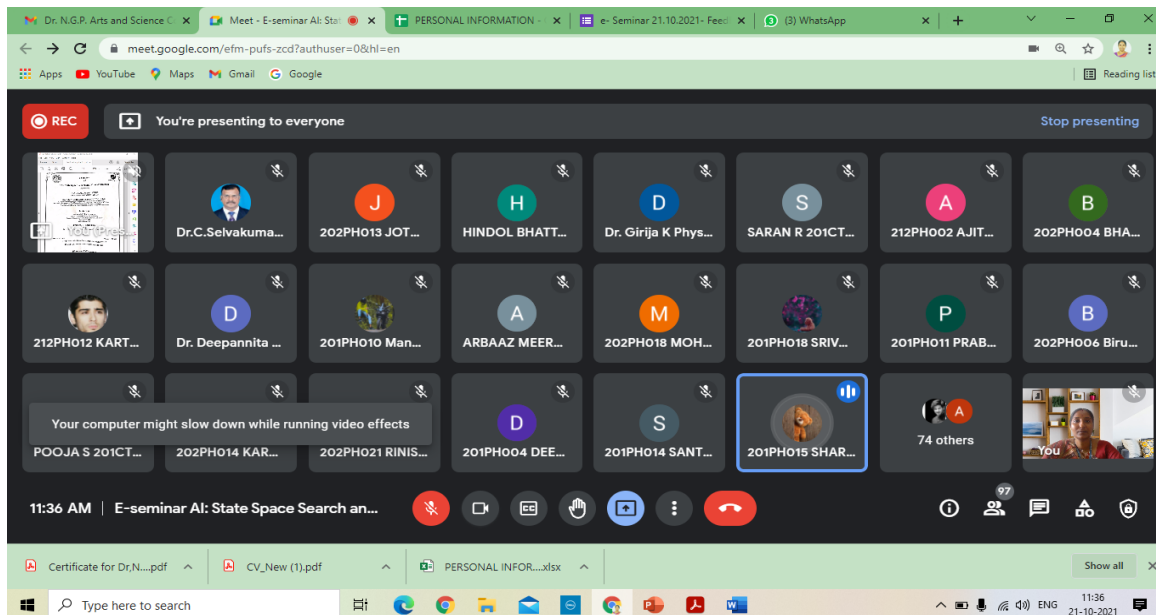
Dr. N.G.P. Arts and Science C ×
Meet - E-seminar AI: Stat ×
PERSONAL INFORMATION - ×
e- Seminar 21.10.2021- Feed ×
(3) WhatsApp ×
+

meet.google.com/efm-pufs-zcd?authuser=0&hl=en

Apps YouTube Maps Gmail Google
Reading list

REC
You're presenting to everyone
Stop presenting

You (Pres...
Dr.C.Selvakuma...
J 202PH013 JOT...
H HINDOL BHATT...
D Dr. Girija K Phys...
S SARAN R 201CT...
A 212PH002 AJIT...
B 202PH004 BHA...

212PH012 KART...
D Dr. Deepannita ...
201PH010 Man...
A ARBAAZ MEER...
M 202PH018 MOH...
201PH018 SRIV...
P 201PH011 PRAB...
B 202PH006 Biru...

Your computer might slow down while running video effects
POOJA S 201CT...
202PH014 KAR...
202PH021 RINIS...
D 201PH004 DEE...
S 201PH014 SANT...
201PH015 SHAR...
A 74 others
You

11:36 AM | E-seminar AI: State Space Search an...
97

Certificate for Dr,N....pdf
CV_New (1).pdf
PERSONAL INFOR....xlsx
Show all

Type here to search
ENG
11:36
21-10-2021